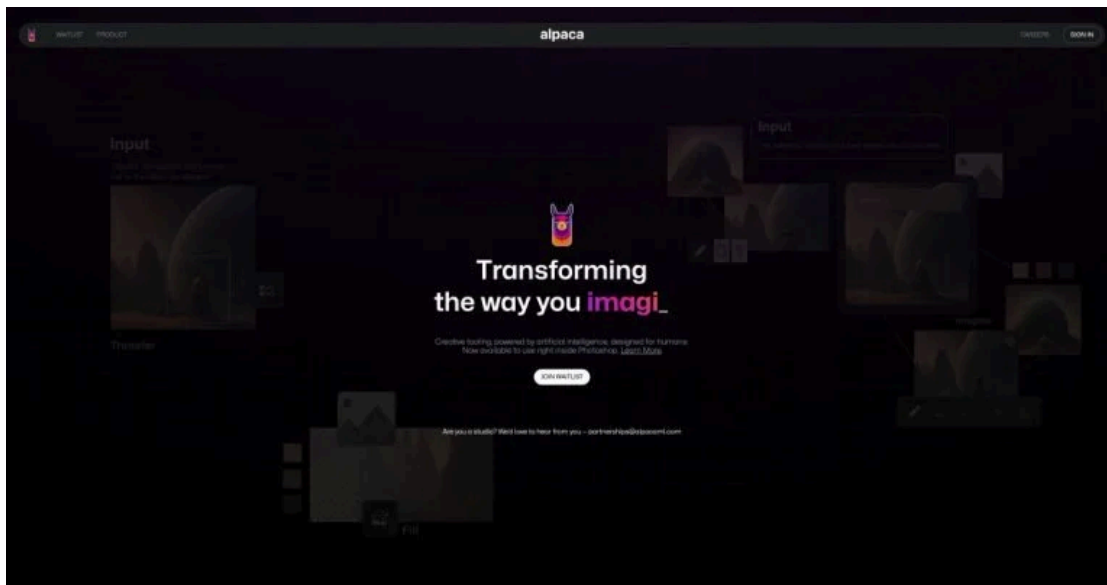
WAITLIST PRODUCT

alpaca

CAREERS SIGN IN

Input

Input

Transforming the way you imagi_

Creative tooling, powered by artificial intelligence, designed for humans. Now available to use right inside Photoshop. Learn More

JOIN WAITLIST

Are you a studio? We'd love to hear from you – partnerships@alpacaml.com

Transfer

Fill